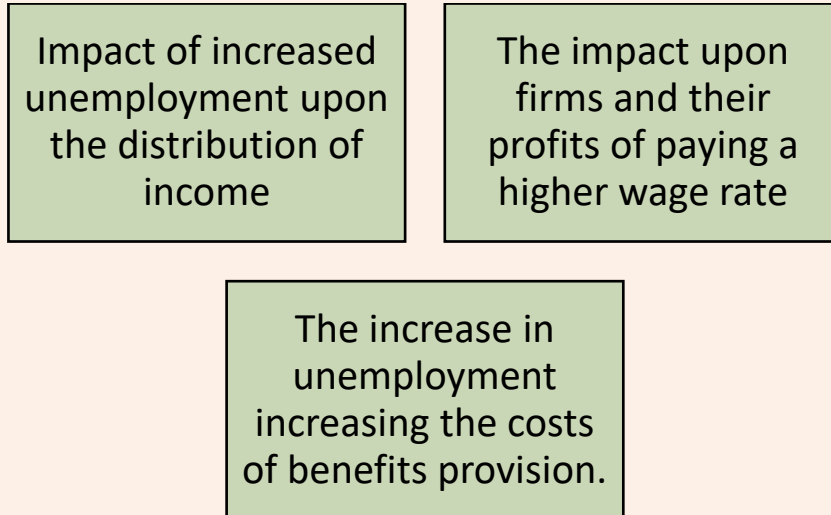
Impact of increased unemployment upon the distribution of income

The impact upon firms and their profits of paying a higher wage rate

The increase in unemployment increasing the costs of benefits provision.